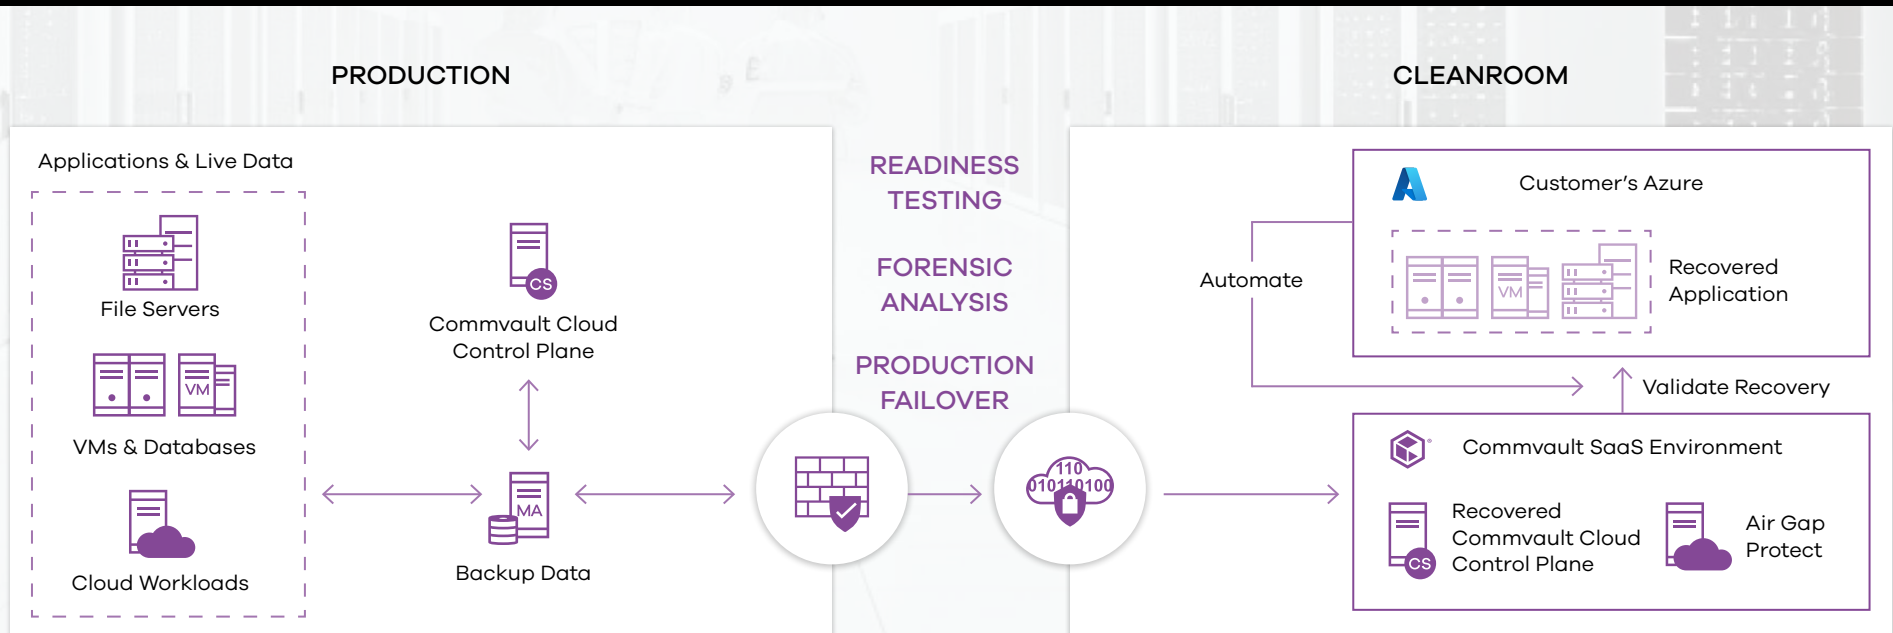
PRODUCTION

CLEANROOM

Applications & Live Data

File Servers

VM

VMs & Databases

Cloud Workloads

CS

Commvault Cloud Control Plane

MA

Backup Data

READINESS TESTING

FORENSIC ANALYSIS

PRODUCTION FAILOVER

110
010110100

Customer's Azure

Automate

VM

Recovered Application

Validate Recovery

Commvault SaaS Environment

CS

Recovered Commvault Cloud Control Plane

Air Gap Protect